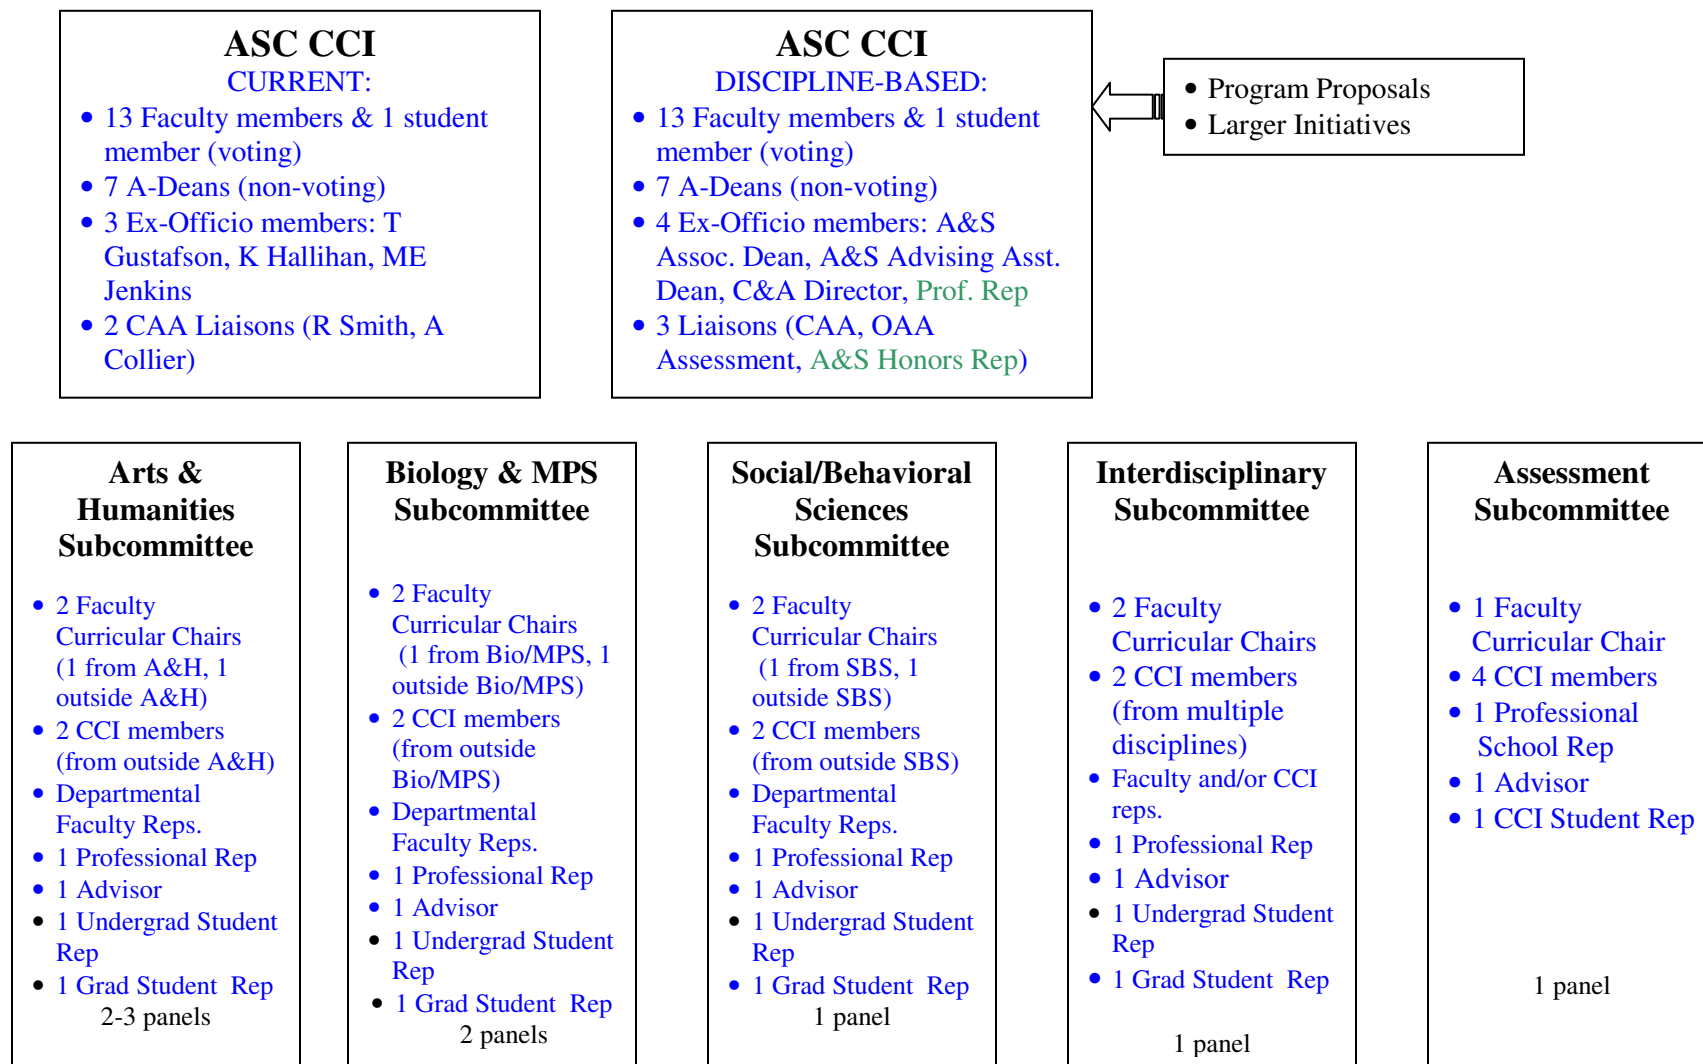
ASC CCI
CURRENT:
- 13 Faculty members & 1 student member (voting)
- 7 A-Deans (non-voting)
- 3 Ex-Officio members: T Gustafson, K Hallihan, ME Jenkins
- 2 CAA Liaisons (R Smith, A Collier)

ASC CCI
DISCIPLINE-BASED:
- 13 Faculty members & 1 student member (voting)
- 7 A-Deans (non-voting)
- 4 Ex-Officio members: A&S Assoc. Dean, A&S Advising Asst. Dean, C&A Director, Prof. Rep
- 3 Liaisons (CAA, OAA Assessment, A&S Honors Rep)

- Program Proposals
- Larger Initiatives

Arts & Humanities Subcommittee
- 2 Faculty Curricular Chairs (1 from A&H, 1 outside A&H)
- 2 CCI members (from outside A&H)
- Departmental Faculty Reps.
- 1 Professional Rep
- 1 Advisor
- 1 Undergrad Student Rep
- 1 Grad Student Rep
2-3 panels

Biology & MPS Subcommittee
- 2 Faculty Curricular Chairs (1 from Bio/MPS, 1 outside Bio/MPS)
- 2 CCI members (from outside Bio/MPS)
- Departmental Faculty Reps.
- 1 Professional Rep
- 1 Advisor
- 1 Undergrad Student Rep
- 1 Grad Student Rep
2 panels

Social/Behavioral Sciences Subcommittee
- 2 Faculty Curricular Chairs (1 from SBS, 1 outside SBS)
- 2 CCI members (from outside SBS)
- Departmental Faculty Reps.
- 1 Professional Rep
- 1 Advisor
- 1 Undergrad Student Rep
- 1 Grad Student Rep
1 panel

Interdisciplinary Subcommittee
- 2 Faculty Curricular Chairs
- 2 CCI members (from multiple disciplines)
- Faculty and/or CCI reps.
- 1 Professional Rep
- 1 Advisor
- 1 Undergrad Student Rep
- 1 Grad Student Rep
1 panel

Assessment Subcommittee
- 1 Faculty Curricular Chair
- 4 CCI members
- 1 Professional School Rep
- 1 Advisor
- 1 CCI Student Rep
1 panel